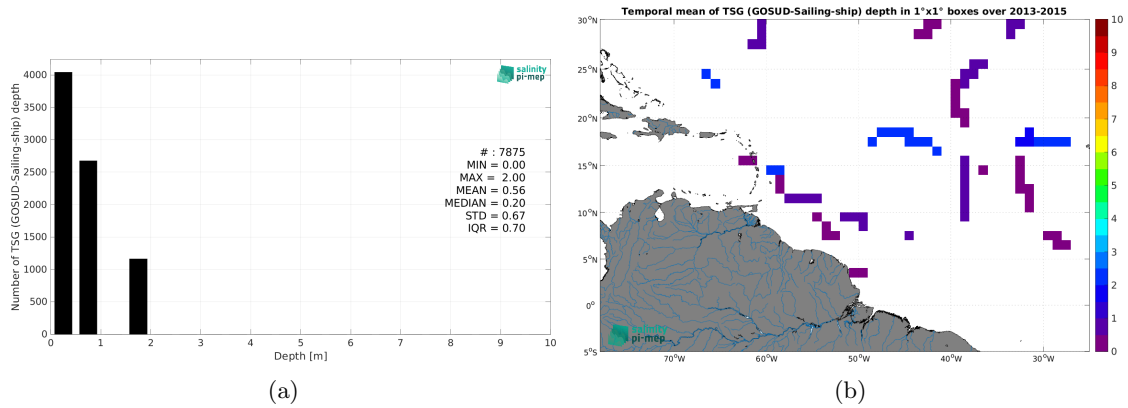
salinity pi-mep

Number of TSG (GOSUD-Sailing-ship) depth

4000
3500
3000
2500
2000
1500
1000
500
0

# : 7875
MIN = 0.00
MAX = 2.00
MEAN = 0.56
MEDIAN = 0.20
STD = 0.67
IQR = 0.70

0 1 2 3 4 5 6 7 8 9 10
Depth [m]

(a)

Temporal mean of TSG (GOSUD-Sailing-ship) depth in 1°x1° boxes over 2013-2015

30°N
25°N
20°N
15°N
10°N
5°N
0°
5°S

70°W 60°W 50°W 40°W 30°W

salinity pi-mep

10
9
8
7
6
5
4
3
2
1
0

(b)